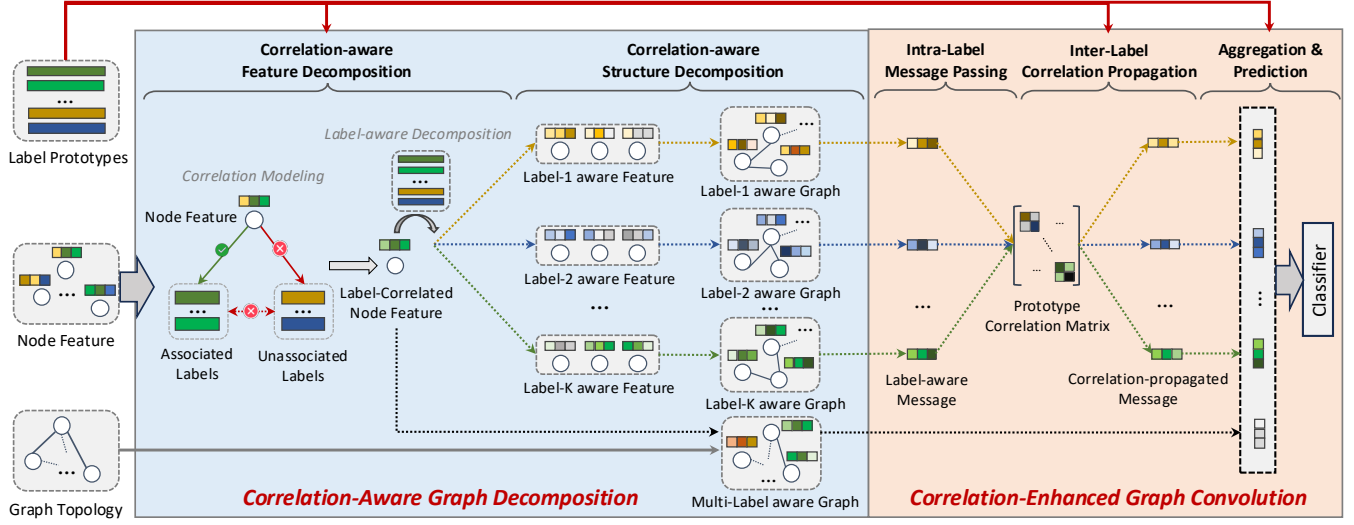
Label Prototypes

Node Feature

Graph Topology

Correlation-aware Feature Decomposition

Correlation-aware Structure Decomposition

Label-aware Decomposition

Correlation Modeling

Node Feature

Associated Labels

Unassociated Labels

Label-Correlated Node Feature

Label-1 aware Feature

Label-1 aware Graph

Label-2 aware Feature

Label-2 aware Graph

...

Label-K aware Feature

Label-K aware Graph

Multi-Label aware Graph

Correlation-Aware Graph Decomposition

Intra-Label Message Passing

Inter-Label Correlation Propagation

Aggregation & Prediction

...

Label-aware Message

Prototype Correlation Matrix

...

Correlation-propagated Message

Classifier

Correlation-Enhanced Graph Convolution